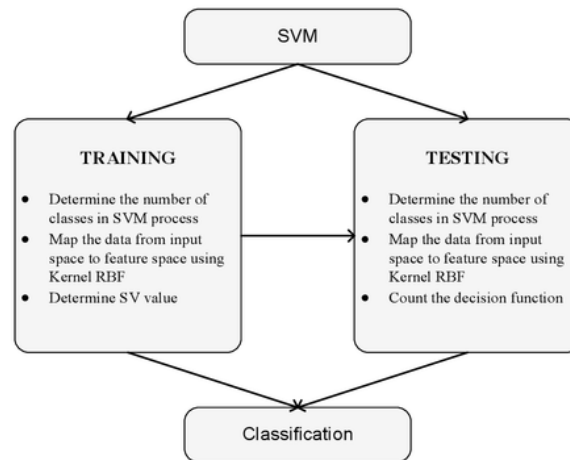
SVM

TRAINING

- Determine the number of classes in SVM process
- Map the data from input space to feature space using Kernel RBF
- Determine SV value

TESTING

- Determine the number of classes in SVM process
- Map the data from input space to feature space using Kernel RBF
- Count the decision function

Classification